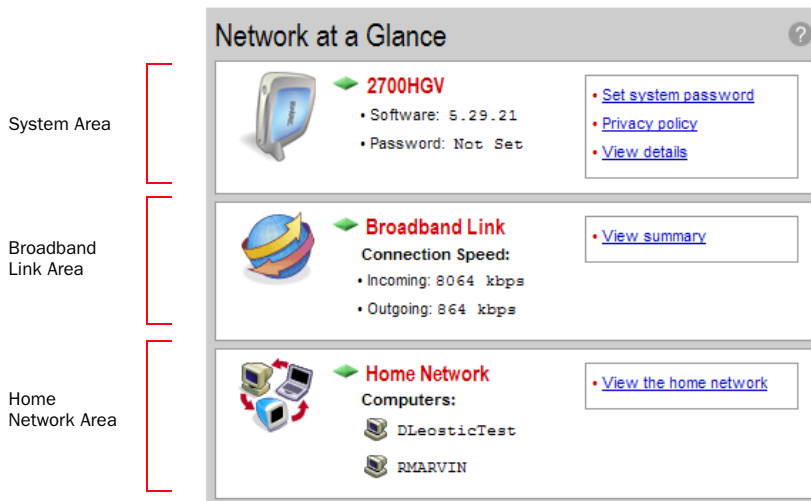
Network at a Glance

?

System Area

2700HGV

• Software: 5.29.21

• Password: Not Set

• Set system password

• Privacy policy

• View details

Broadband Link Area

Broadband Link

Connection Speed:

• Incoming: 8064 kbps

• Outgoing: 864 kbps

• View summary

Home Network Area

Home Network

Computers:

DLeosticTest

RMARVIN

• View the home network